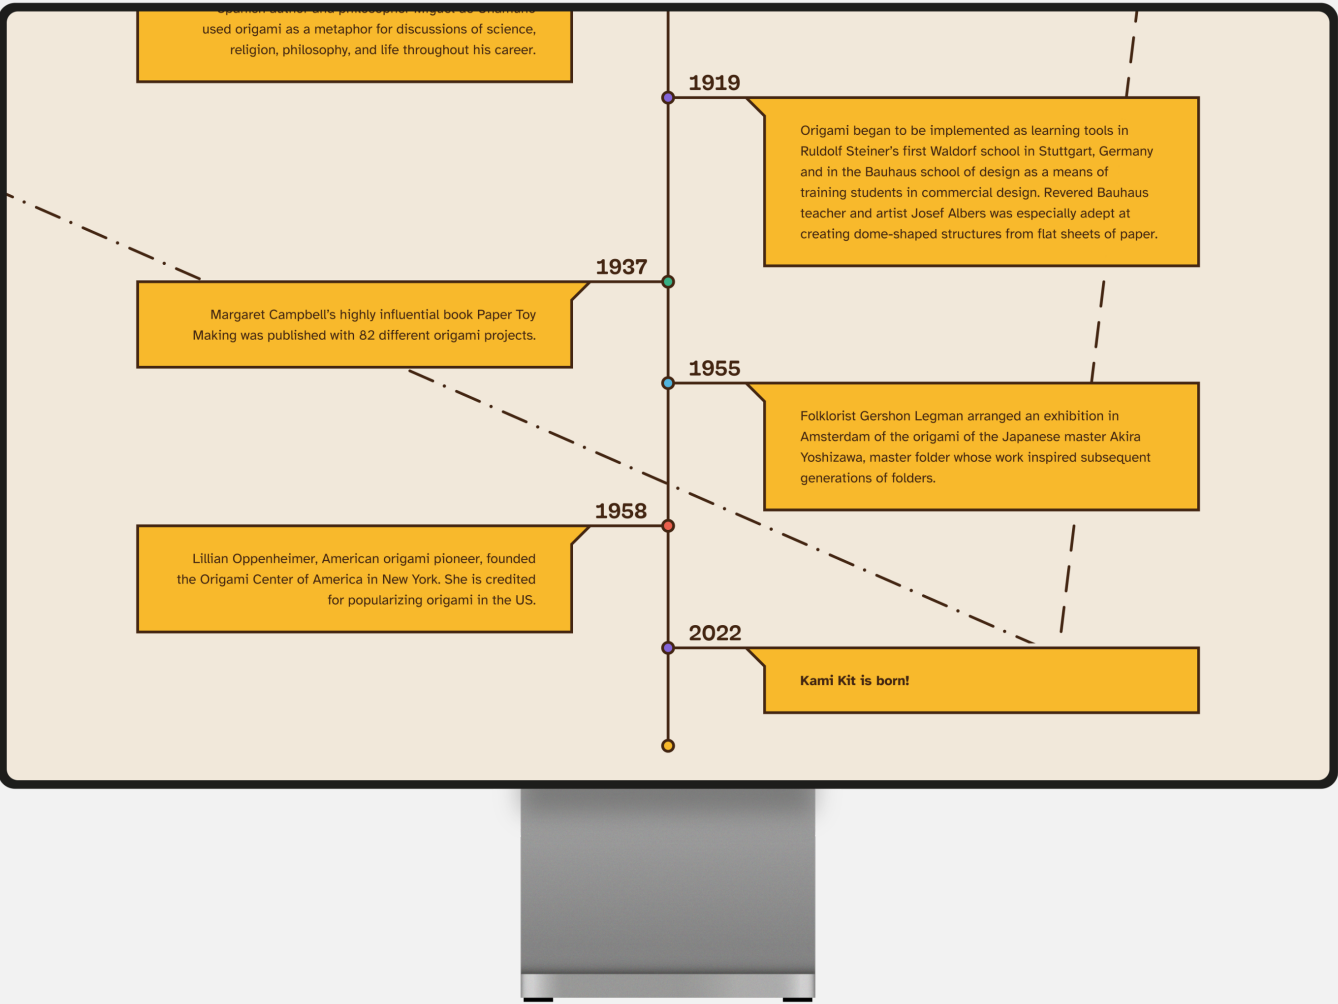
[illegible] used origami as a metaphor for discussions of science, religion, philosophy, and life throughout his career.

1919

Origami began to be implemented as learning tools in Ruldolf Steiner's first Waldorf school in Stuttgart, Germany and in the Bauhaus school of design as a means of training students in commercial design. Revered Bauhaus teacher and artist Josef Albers was especially adept at creating dome-shaped structures from flat sheets of paper.

1937

Margaret Campbell's highly influential book Paper Toy Making was published with 82 different origami projects.

1955

Folklorist Gershon Legman arranged an exhibition in Amsterdam of the origami of the Japanese master Akira Yoshizawa, master folder whose work inspired subsequent generations of folders.

1958

Lillian Oppenheimer, American origami pioneer, founded the Origami Center of America in New York. She is credited for popularizing origami in the US.

2022

Kami Kit is born!